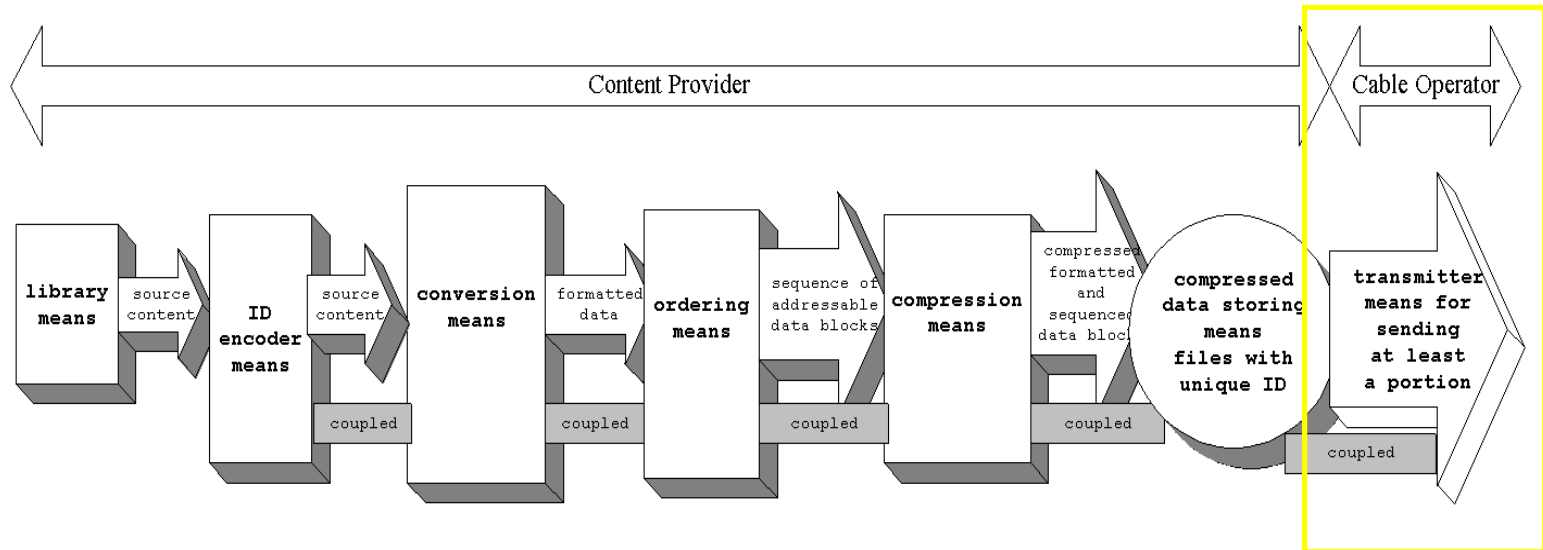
Content Provider

Cable Operator

library means

source content

ID encoder means

source content

coupled

conversion means

formatted data

coupled

ordering means

sequence of addressable data blocks

coupled

compression means

compressed formatted and sequenced data block

coupled

compressed data storing means files with unique ID

transmitter means for sending at least a portion

coupled